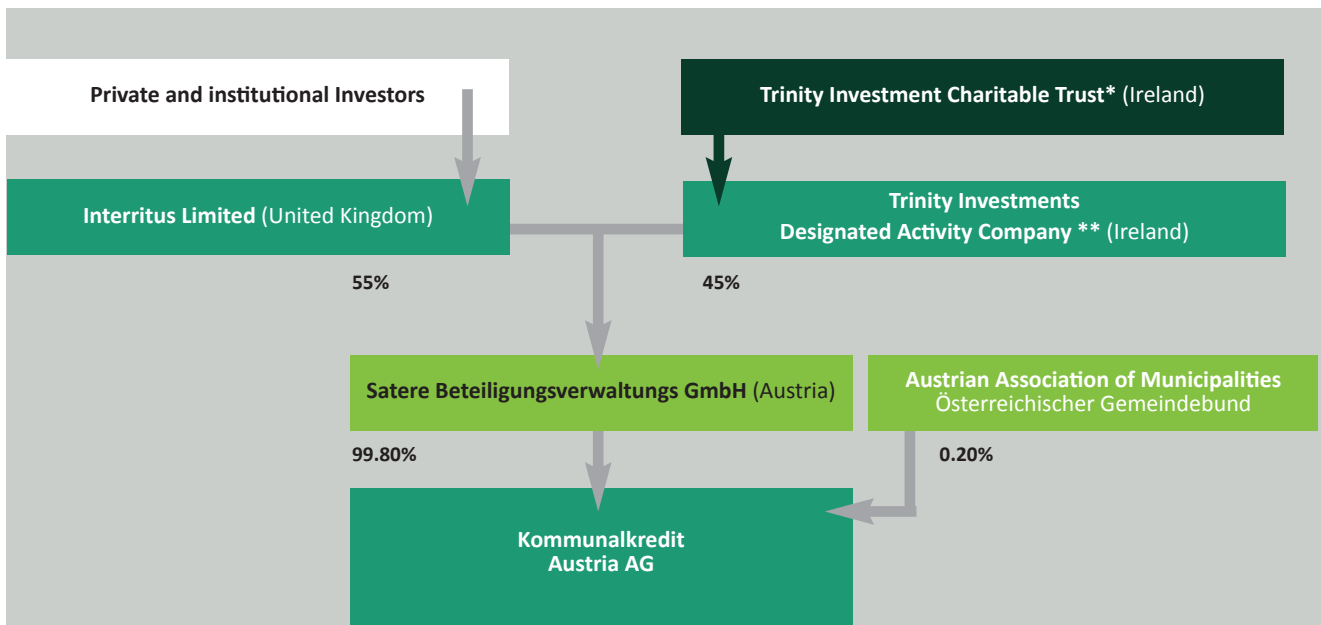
Private and institutional Investors

Trinity Investment Charitable Trust* (Ireland)

Interritus Limited (United Kingdom)

Trinity Investments Designated Activity Company ** (Ireland)

55%

45%

Satere Beteiligungsverwaltungs GmbH (Austria)

Austrian Association of Municipalities
Österreichischer Gemeindebund

99.80%

0.20%

Kommunalkredit Austria AG